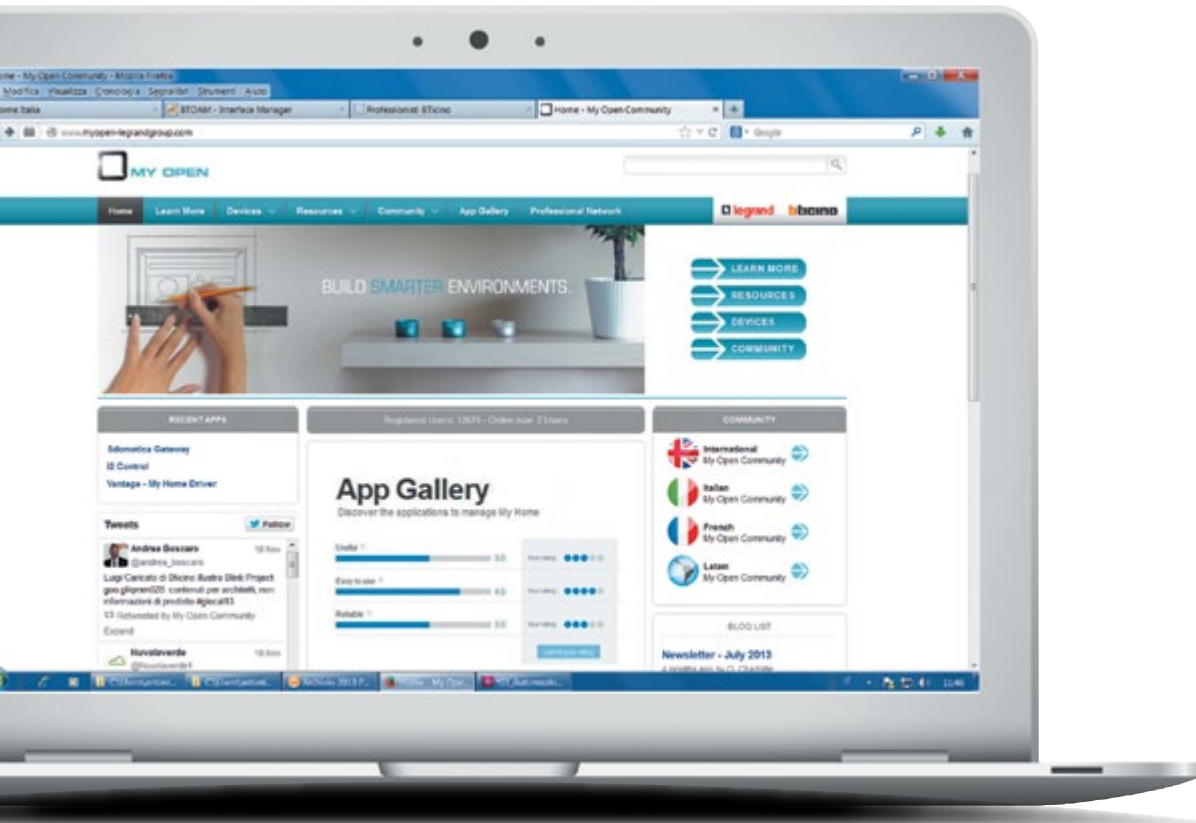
ome - My Open Community - Mozilla Firefox
Modifica Visualizza Cronologia Segnalibri Strumenti Aiuto
ome Italia | BTDAM - Interface Manager | Professionisti BTicino | Home - My Open Community
www.myopen-legrandgroup.com
Google

MY OPEN

Home | Learn More | Devices | Resources | Community | App Gallery | Professional Network
legrand bticino

BUILD SMARTER ENVIRONMENTS.

LEARN MORE
RESOURCES
DEVICES
COMMUNITY

RECENT APPS
Sdomotica Gateway
I2 Control
Vantage - My Home Driver

Tweets
Follow
Andrea Boscaro @andrea_boscaro 18 Nov
Luigi Caricato di Bticino illustra Blink Project goo.gl/... contenuti per architetti, non informazioni di prodotto #glocal13
Retweeted by My Open Community
Expand
Nuvolaverde @Nuvolaverde 18 Nov

Registered Users: 12675 - Online now: 2 Users

App Gallery
Discover the applications to manage My Home
Useful 3.0
Easy to use 4.0
Reliable 3.0
Your rating
Your rating
Your rating

COMMUNITY
International My Open Community
Italian My Open Community
French My Open Community
Latam My Open Community

BLOG LIST
Newsletter - July 2013

11:46